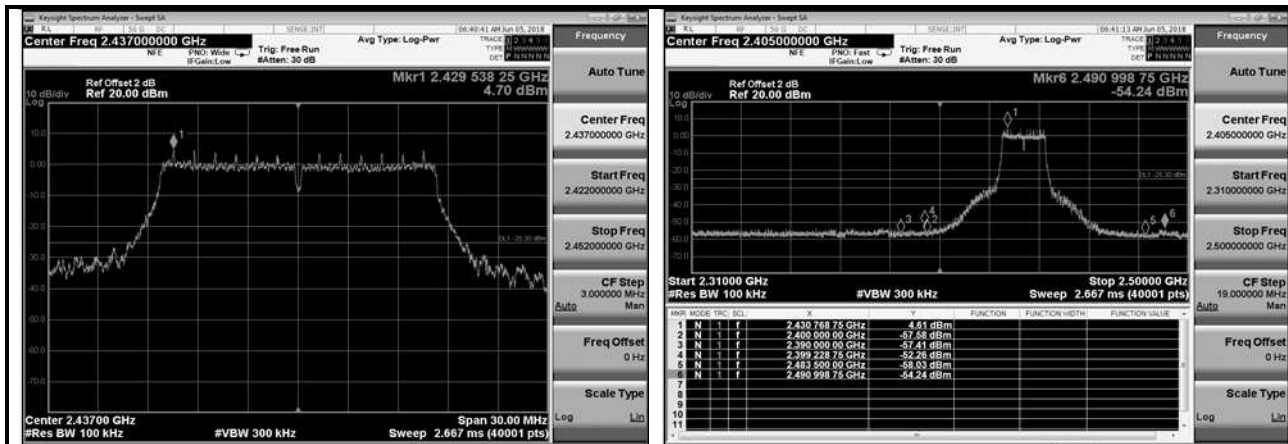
Keysight Spectrum Analyzer - Swept SA
RL RF 50 Ω DC SENSE:INT 06:40:41 AM Jun 05, 2018
Center Freq 2.437000000 GHz
NFE PNO: Wide IFGain:Low
Trig: Free Run #Atten: 30 dB
Avg Type: Log-Pwr
TRACE 1 2 3 4 5 6 TYPE DET
Frequency

10 dB/div Log
Ref Offset 2 dB
Ref 20.00 dBm
Mkr1 2.429 538 25 GHz
4.70 dBm

10.0
0.00
-10.0
-20.0
-30.0
-40.0
-50.0
-60.0
-70.0

Center 2.43700 GHz
#Res BW 100 kHz
#VBW 300 kHz
Span 30.00 MHz
Sweep 2.667 ms (40001 pts)

Auto Tune
Center Freq
2.437000000 GHz
Start Freq
2.422000000 GHz
Stop Freq
2.452000000 GHz
CF Step
3.000000 MHz
Auto Man
Freq Offset
0 Hz
Scale Type
Log Lin

Keysight Spectrum Analyzer - Swept SA
RL RF 50 Ω DC SENSE:INT 06:41:13 AM Jun 05, 2018
Center Freq 2.405000000 GHz
NFE PNO: Fast IFGain:Low
Trig: Free Run #Atten: 30 dB
Avg Type: Log-Pwr
TRACE 1 2 3 4 5 6 TYPE DET
Frequency

10 dB/div Log
Ref Offset 2 dB
Ref 20.00 dBm
Mkr6 2.490 998 75 GHz
-54.24 dBm

10.0
0.00
-10.0
-20.0
-30.0
-40.0
-50.0
-60.0
-70.0

Start 2.31000 GHz
#Res BW 100 kHz
#VBW 300 kHz
Stop 2.50000 GHz
Sweep 2.667 ms (40001 pts)

| MKR | MODE | TRC | SCL | X | Y | FUNCTION | FUNCTION WIDTH | FUNCTION VALUE |
|---|---|---|---|---|---|---|---|---|
| 1 | N | 1 | f | 2.430 768 75 GHz | 4.61 dBm | | | |
| 2 | N | 1 | f | 2.400 000 00 GHz | -57.58 dBm | | | |
| 3 | N | 1 | f | 2.390 000 00 GHz | -57.41 dBm | | | |
| 4 | N | 1 | f | 2.399 228 75 GHz | -52.26 dBm | | | |
| 5 | N | 1 | f | 2.483 500 00 GHz | -58.03 dBm | | | |
| 6 | N | 1 | f | 2.490 998 75 GHz | -54.24 dBm | | | |
| 7 | | | | | | | | |
| 8 | | | | | | | | |
| 9 | | | | | | | | |
| 10 | | | | | | | | |
| 11 | | | | | | | | |

Auto Tune
Center Freq
2.405000000 GHz
Start Freq
2.310000000 GHz
Stop Freq
2.500000000 GHz
CF Step
19.000000 MHz
Auto Man
Freq Offset
0 Hz
Scale Type
Log Lin